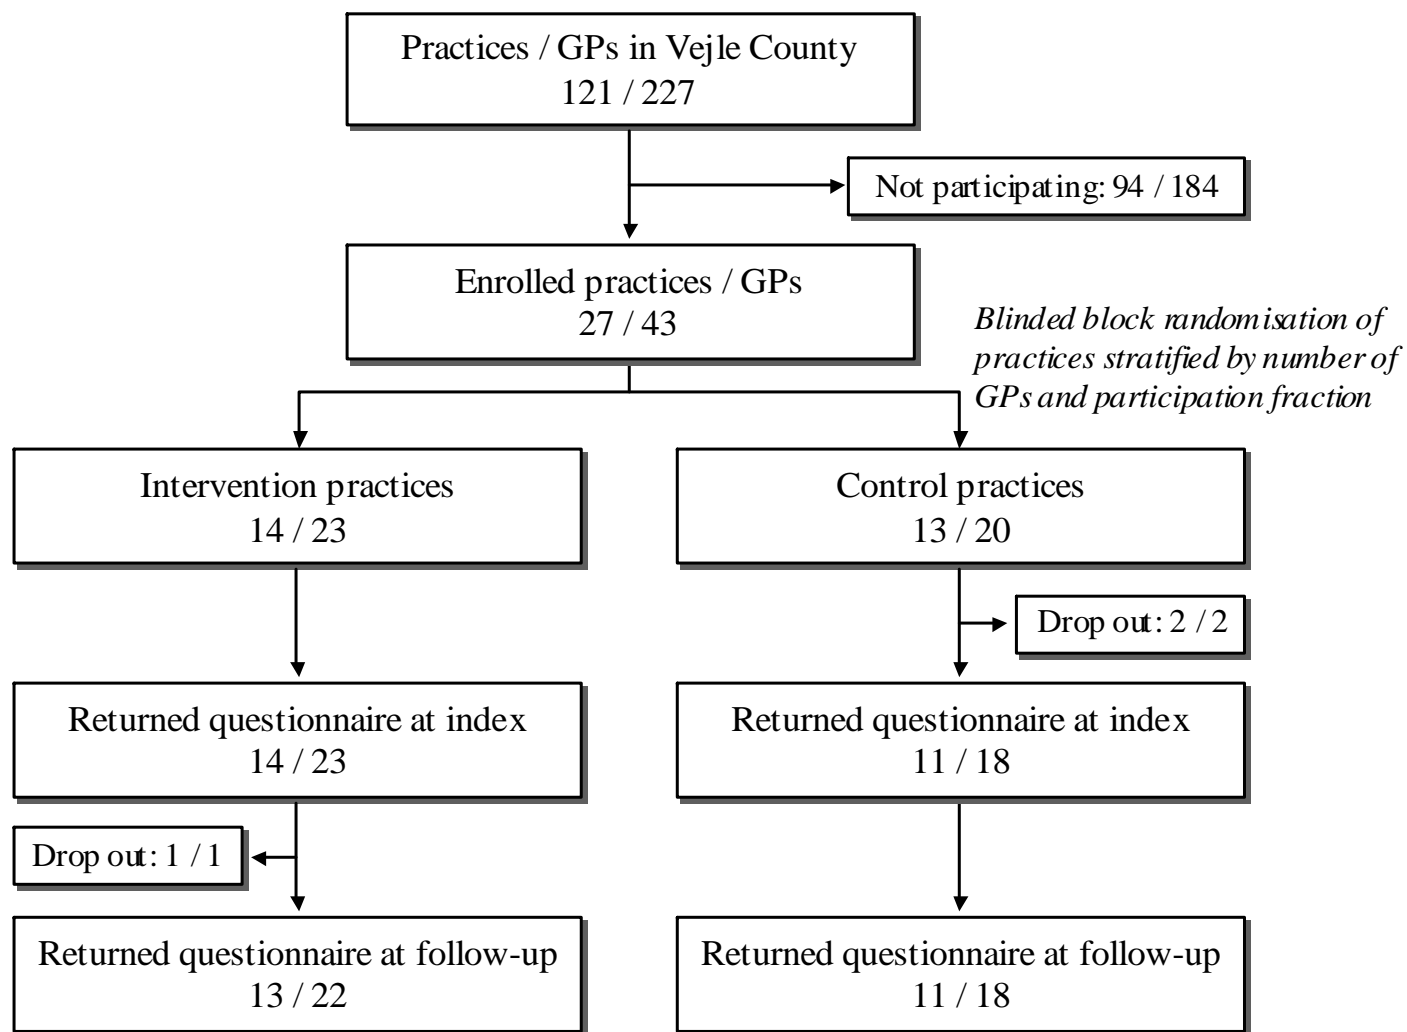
Practices / GPs in Vejle County
121 / 227

Not participating: 94 / 184

Enrolled practices / GPs
27 / 43

*Blinded block randomisation of practices stratified by number of GPs and participation fraction*

Intervention practices
14 / 23

Control practices
13 / 20

Drop out: 2 / 2

Returned questionnaire at index
14 / 23

Returned questionnaire at index
11 / 18

Drop out: 1 / 1

Returned questionnaire at follow-up
13 / 22

Returned questionnaire at follow-up
11 / 18